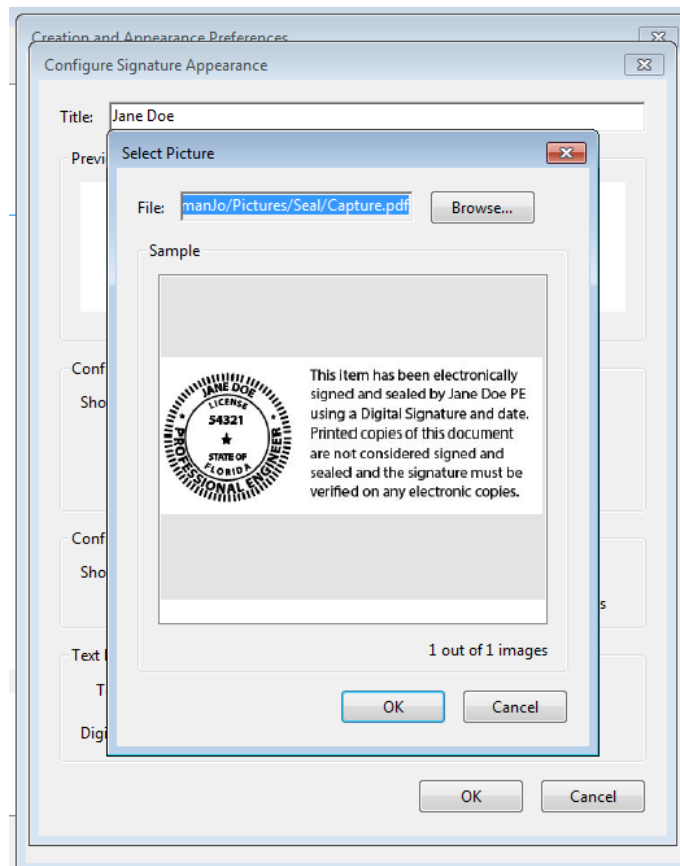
Creation and Appearance Preferences

Configure Signature Appearance

Title: Jane Doe

Previ

Conf

Sho

Conf

Sho

s

Text

T

Digi

Select Picture

File: manJo/Pictures/Seal/Capture.pdf Browse...

Sample

JANE DOE
LICENSE
54321
★
STATE OF
FLORIDA
PROFESSIONAL ENGINEER

This item has been electronically signed and sealed by Jane Doe PE using a Digital Signature and date. Printed copies of this document are not considered signed and sealed and the signature must be verified on any electronic copies.

1 out of 1 images

OK Cancel

OK Cancel